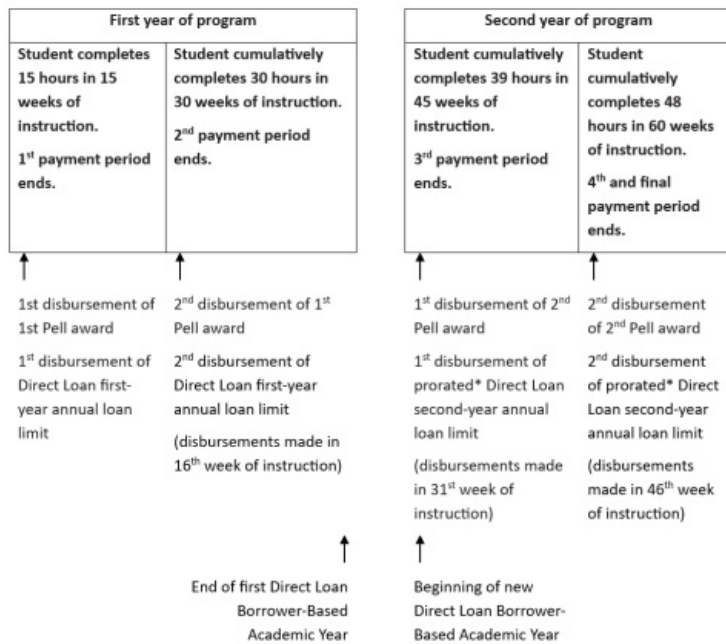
First year of program

| Student completes 15 hours in 15 weeks of instruction. 1st payment period ends. | Student cumulatively completes 30 hours in 30 weeks of instruction. 2nd payment period ends. |
|---|---|

Second year of program

| Student cumulatively completes 39 hours in 45 weeks of instruction. 3rd payment period ends. | Student cumulatively completes 48 hours in 60 weeks of instruction. 4th and final payment period ends. |
|---|---|

1st disbursement of 1st Pell award

1st disbursement of Direct Loan first-year annual loan limit

2nd disbursement of 1st Pell award

2nd disbursement of Direct Loan first-year annual loan limit

(disbursements made in 16th week of instruction)

1st disbursement of 2nd Pell award

1st disbursement of prorated* Direct Loan second-year annual loan limit

(disbursements made in 31st week of instruction)

2nd disbursement of 2nd Pell award

2nd disbursement of prorated* Direct Loan second-year annual loan limit

(disbursements made in 46th week of instruction)

End of first Direct Loan Borrower-Based Academic Year

Beginning of new Direct Loan Borrower-Based Academic Year